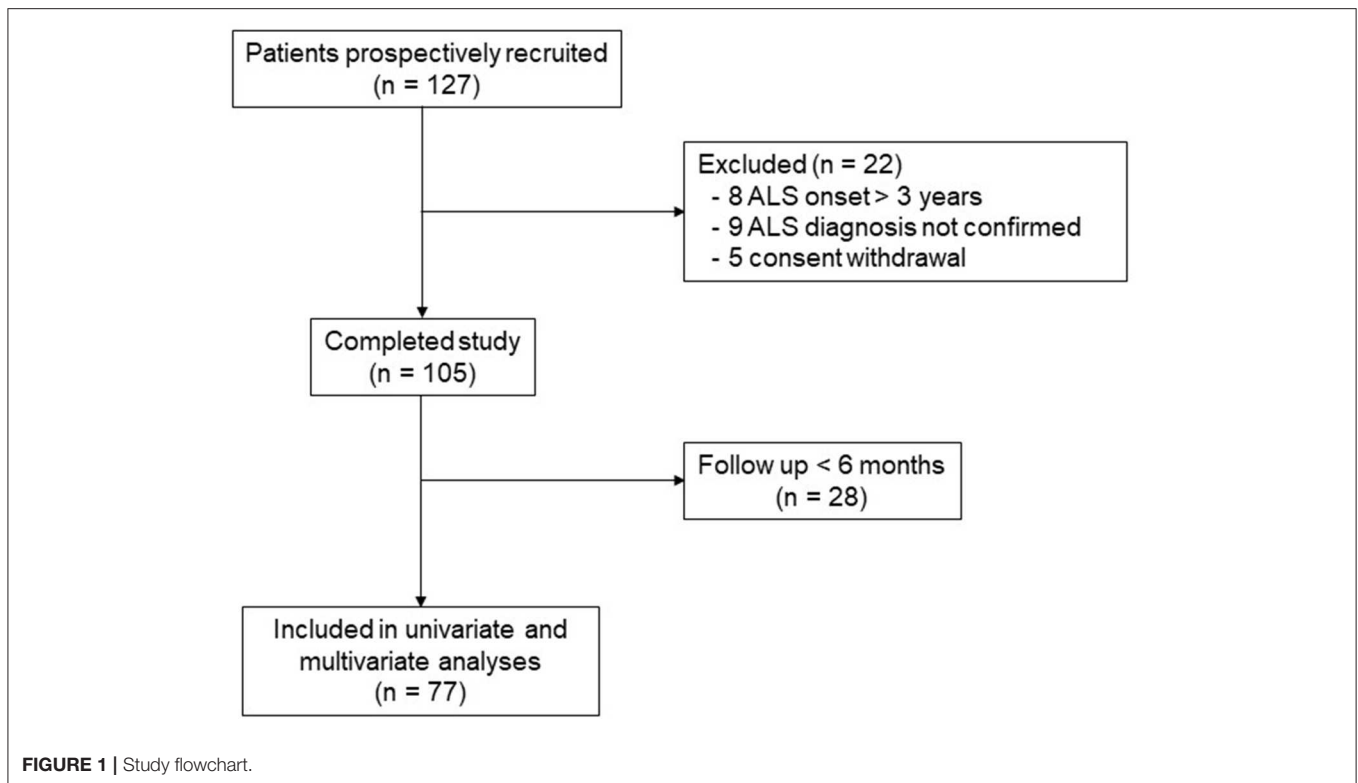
Patients prospectively recruited
(n = 127)

Excluded (n = 22)
- 8 ALS onset > 3 years
- 9 ALS diagnosis not confirmed
- 5 consent withdrawal

Completed study
(n = 105)

Follow up < 6 months
(n = 28)

Included in univariate and multivariate analyses
(n = 77)

FIGURE 1 | Study flowchart.